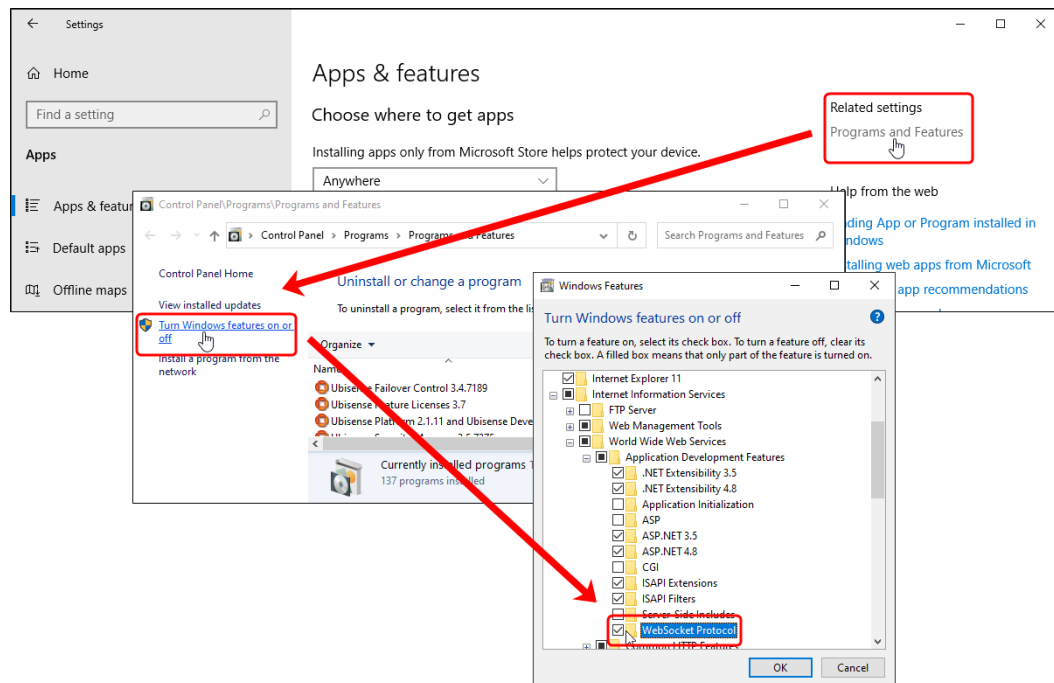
Settings

Home

Find a setting

Apps

Apps & featur

Default apps

Offline maps

Apps & features

Choose where to get apps

Installing apps only from Microsoft Store helps protect your device.

Anywhere

Related settings

Programs and Features

Help from the web

ding App or Program installed in ndows

talling web apps from Microsoft

app recommendations

Control Panel\Programs\Programs and Features

Control Panel > Programs > Programs and Features

Search Programs and Features

Control Panel Home

View installed updates

Turn Windows features on or off

Install a program from the network

Uninstall or change a program

To uninstall a program, select it from the lis

Organize

Name

Ubisense Failover Control 3.4.7189

Ubisense Feature Licenses 3.7

Ubisense Platform 2.1.11 and Ubisense Deve

Currently installed programs T

137 programs installed

Windows Features

Turn Windows features on or off

To turn a feature on, select its check box. To turn a feature off, clear its check box. A filled box means that only part of the feature is turned on.

Internet Explorer 11

Internet Information Services

FTP Server

Web Management Tools

World Wide Web Services

Application Development Features

.NET Extensibility 3.5

.NET Extensibility 4.8

Application Initialization

ASP

ASP.NET 3.5

ASP.NET 4.8

CGI

ISAPI Extensions

ISAPI Filters

Server-Side Includes

WebSocket Protocol

Common HTTP Features

OK

Cancel